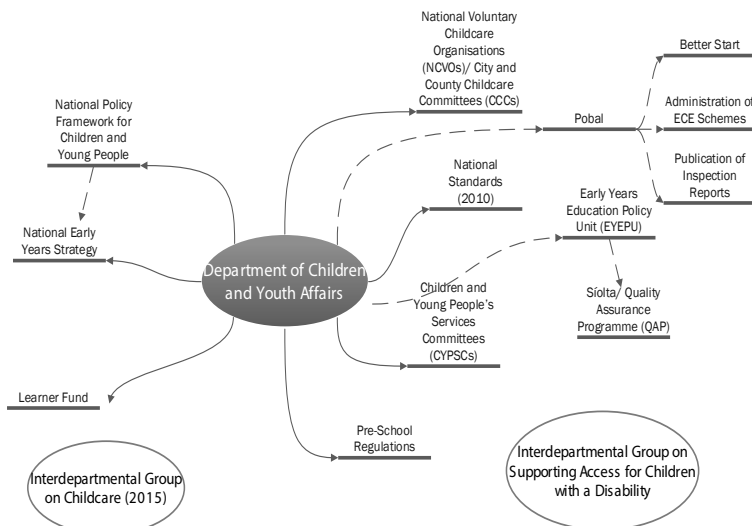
Department of Children and Youth Affairs

National Voluntary Childcare Organisations (NCVOs)/ City and County Childcare Committees (CCCs)

Better Start

Pobal

Administration of ECE Schemes

Publication of Inspection Reports

National Policy Framework for Children and Young People

National Early Years Strategy

National Standards (2010)

Early Years Education Policy Unit (EYEPU)

Síolta/ Quality Assurance Programme (QAP)

Children and Young People's Services Committees (CYPSCs)

Learner Fund

Pre-School Regulations

Interdepartmental Group on Childcare (2015)

Interdepartmental Group on Supporting Access for Children with a Disability